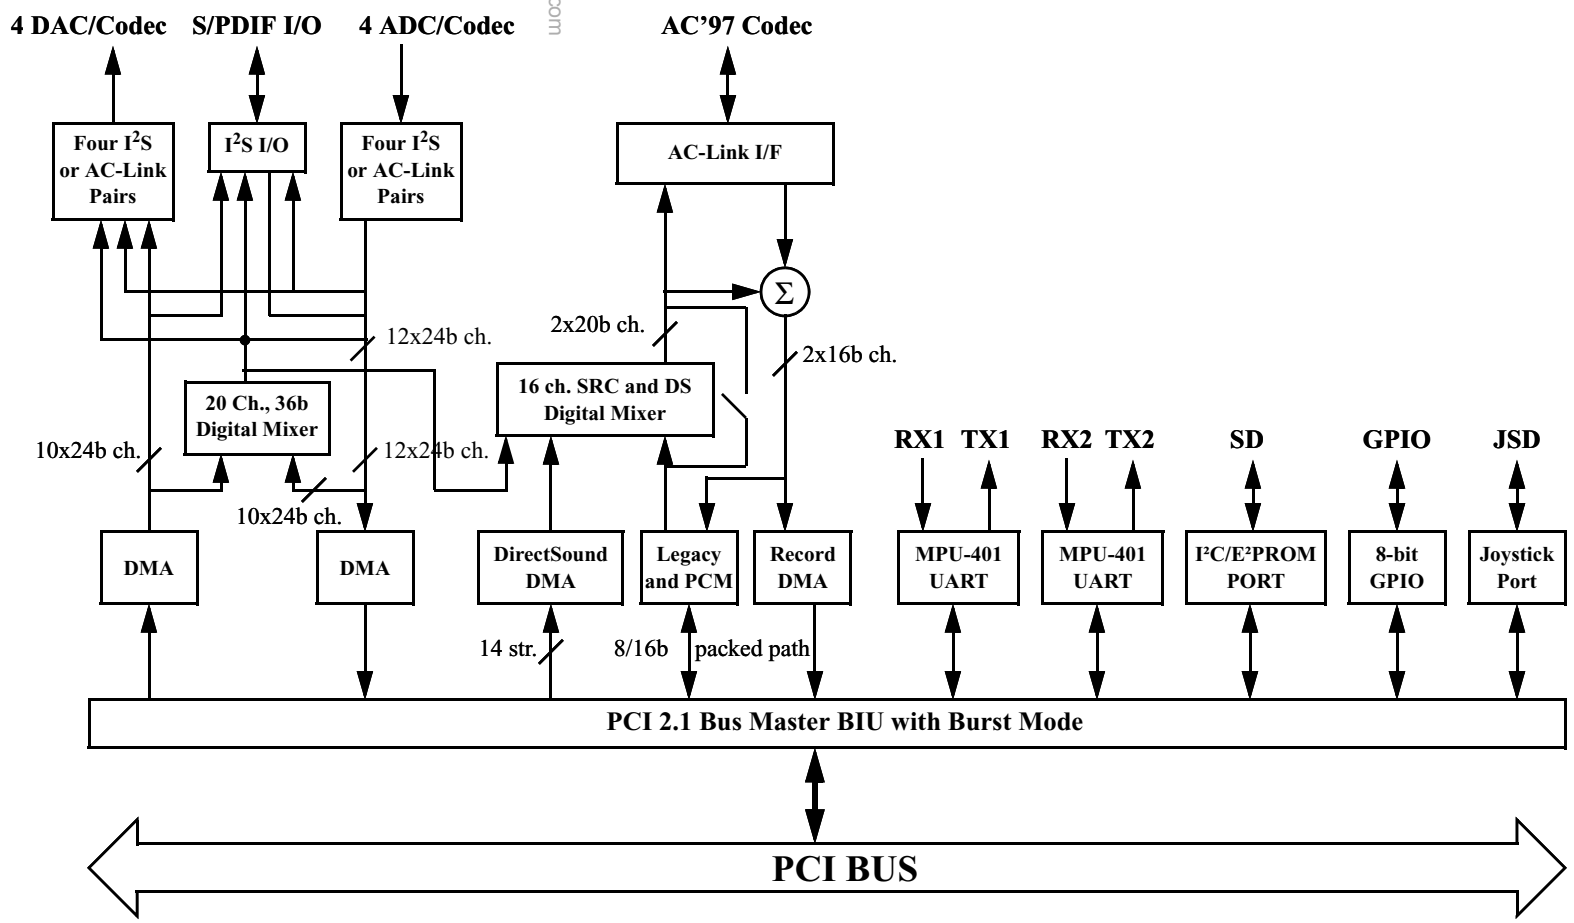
4 DAC/Codec S/PDIF I/O 4 ADC/Codec com AC'97 Codec

Four $I^2S$ or AC-Link Pairs

$I^2S$ I/O

Four $I^2S$ or AC-Link Pairs

AC-Link I/F

$\Sigma$

2x20b ch.

12x24b ch.

2x16b ch.

20 Ch., 36b Digital Mixer

16 ch. SRC and DS Digital Mixer

10x24b ch.

12x24b ch.

10x24b ch.

RX1 TX1 RX2 TX2 SD GPIO JSD

DMA

DMA

DirectSound DMA

Legacy and PCM

Record DMA

MPU-401 UART

MPU-401 UART

I²C/E²PROM PORT

8-bit GPIO

Joystick Port

14 str.

8/16b

packed path

PCI 2.1 Bus Master BIU with Burst Mode

PCI BUS